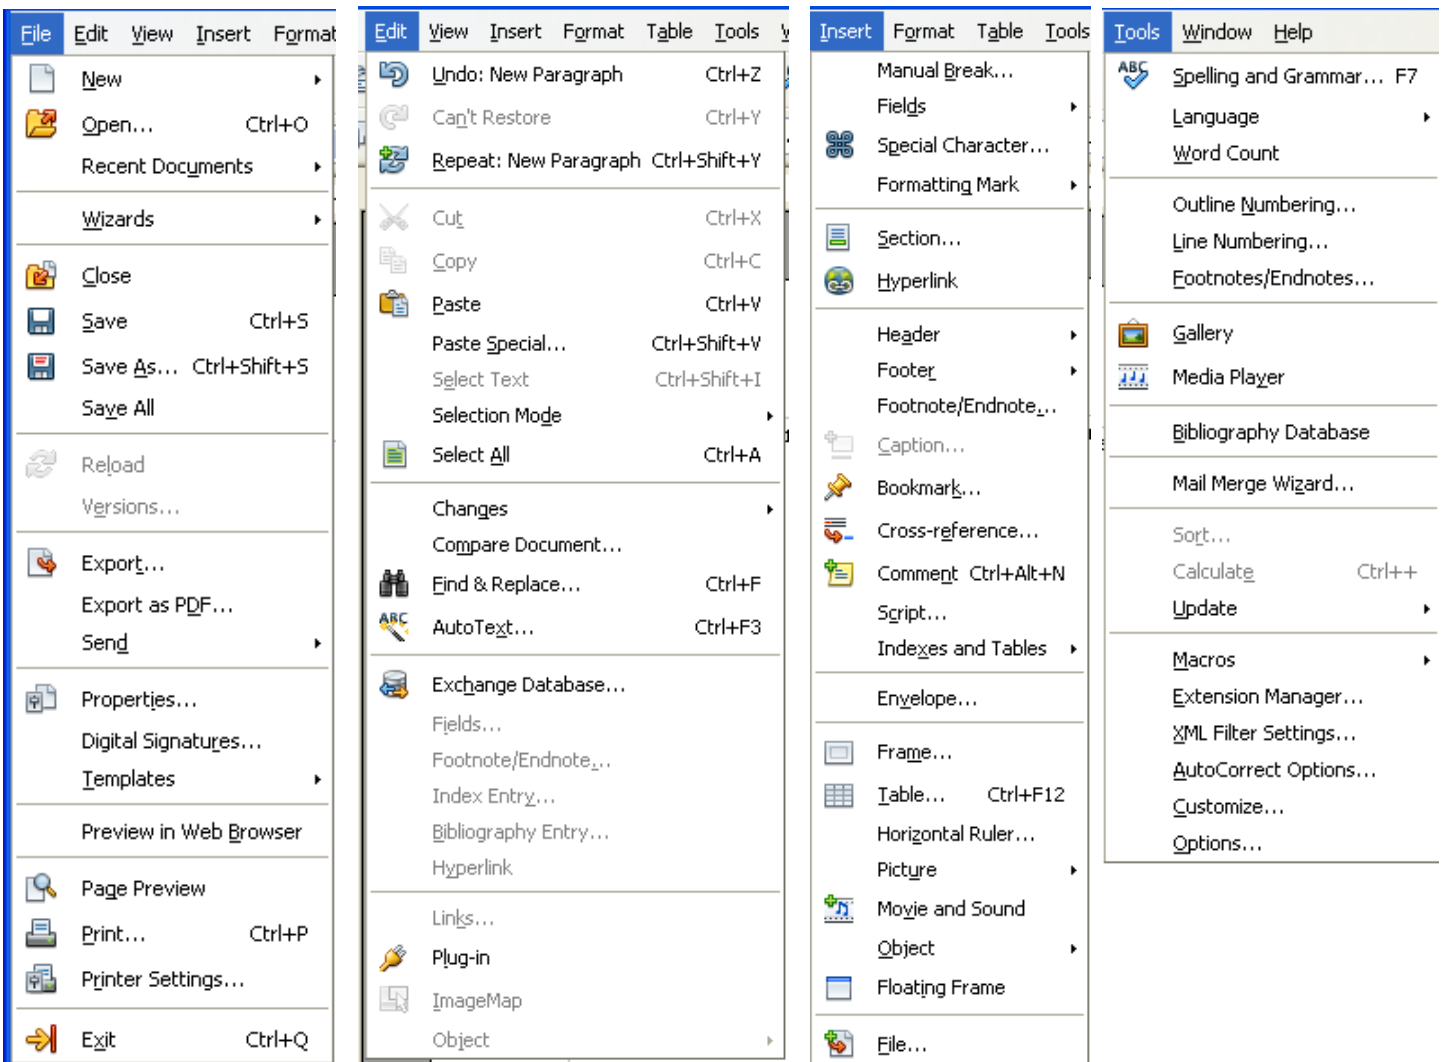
File Edit View Insert Format

New
Open... Ctrl+O
Recent Documents

Wizards

Close
Save Ctrl+S
Save As... Ctrl+Shift+S
Save All

Reload
Versions...

Export...
Export as PDF...
Send

Properties...
Digital Signatures...
Templates

Preview in Web Browser

Page Preview
Print... Ctrl+P
Printer Settings...

Exit Ctrl+Q

Edit View Insert Format Table Tools

Undo: New Paragraph Ctrl+Z
Can't Restore Ctrl+Y
Repeat: New Paragraph Ctrl+Shift+Y

Cut Ctrl+X
Copy Ctrl+C
Paste Ctrl+V
Paste Special... Ctrl+Shift+V
Select Text Ctrl+Shift+I
Selection Mode
Select All Ctrl+A

Changes
Compare Document...
Find & Replace... Ctrl+F
AutoText... Ctrl+F3

Exchange Database...
Fields...
Footnote/Endnote...
Index Entry...
Bibliography Entry...
Hyperlink

Links...
Plug-in
ImageMap
Object

Insert Format Table Tools

Manual Break...
Fields
Special Character...
Formatting Mark

Section...
Hyperlink

Header
Footer
Footnote/Endnote...
Caption...
Bookmark...
Cross-reference...
Comment Ctrl+Alt+N
Script...
Indexes and Tables

Envelope...

Frame...
Table... Ctrl+F12
Horizontal Ruler...
Picture
Movie and Sound
Object
Floating Frame

File...

Tools Window Help

Spelling and Grammar... F7
Language
Word Count

Outline Numbering...
Line Numbering...
Footnotes/Endnotes...

Gallery
Media Player

Bibliography Database

Mail Merge Wizard...

Sort...
Calculate Ctrl++
Update

Macros
Extension Manager...
XML Filter Settings...
AutoCorrect Options...
Customize...
Options...